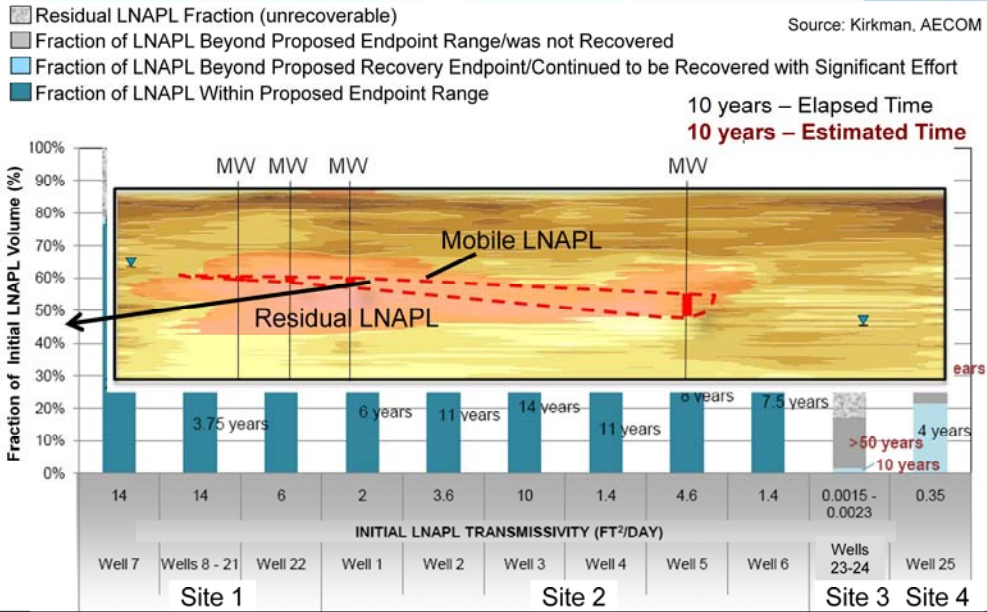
Residual LNAPL Fraction (unrecoverable)
Fraction of LNAPL Beyond Proposed Endpoint Range/was not Recovered
Fraction of LNAPL Beyond Proposed Recovery Endpoint/Continued to be Recovered with Significant Effort
Fraction of LNAPL Within Proposed Endpoint Range

Source: Kirkman, AECOM

10 years – Elapsed Time
10 years – Estimated Time

Fraction of Initial LNAPL Volume (%)

100%
90%
80%
70%
60%
50%
40%
30%
20%
10%
0%

MW MW MW MW

Mobile LNAPL

Residual LNAPL

ears

3.75 years
6 years
11 years
14 years
11 years
8 years
7.5 years
>50 years
10 years
4 years

| 14 | 14 | 6 | 2 | 3.6 | 10 | 1.4 | 4.6 | 1.4 | 0.0015 - 0.0023 | 0.35 |
|---|---|---|---|---|---|---|---|---|---|---|

INITIAL LNAPL TRANSMISSIVITY (FT$^2$/DAY)

| Well 7 | Wells 8 - 21 | Well 22 | Well 1 | Well 2 | Well 3 | Well 4 | Well 5 | Well 6 | Wells 23-24 | Well 25 |
|---|---|---|---|---|---|---|---|---|---|---|

Site 1 Site 2 Site 3 Site 4